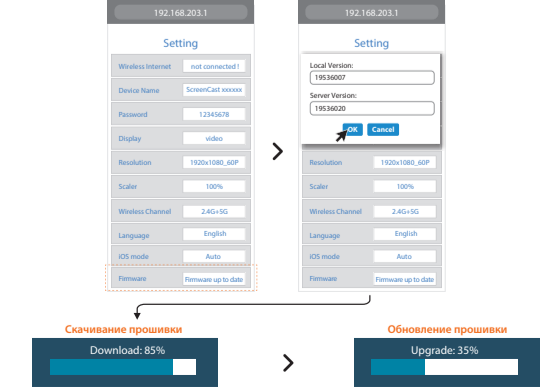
192.168.203.1

Setting

Wireless Internet | not connected!
Device Name | ScreenCast xxxxxx
Password | 12345678
Display | video
Resolution | 1920x1080_60P
Scaler | 100%
Wireless Channel | 2.4G+5G
Language | English
iOS mode | Auto
Firmware | Firmware up to date

192.168.203.1

Setting

Local Version:
19536007
Server Version:
19536020
OK Cancel

Resolution | 1920x1080_60P
Scaler | 100%
Wireless Channel | 2.4G+5G
Language | English
iOS mode | Auto
Firmware | Firmware up to date

Скачивание прошивки
Download: 85%

Обновление прошивки
Upgrade: 35%